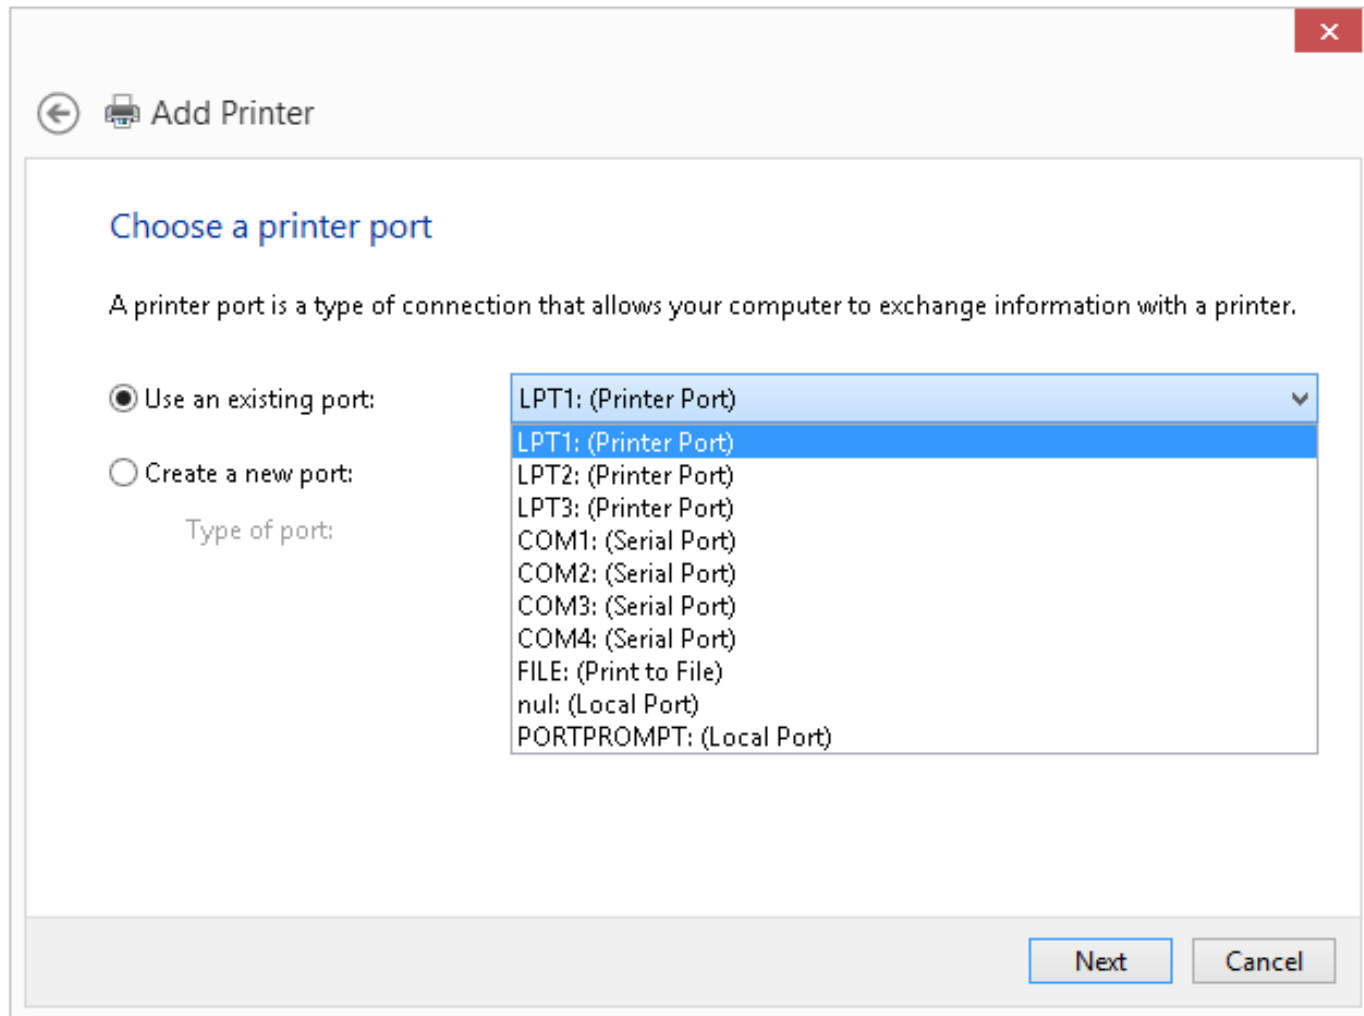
Add Printer

Choose a printer port

A printer port is a type of connection that allows your computer to exchange information with a printer.

Use an existing port:

LPT1: (Printer Port)

LPT1: (Printer Port)
LPT2: (Printer Port)
LPT3: (Printer Port)
COM1: (Serial Port)
COM2: (Serial Port)
COM3: (Serial Port)
COM4: (Serial Port)
FILE: (Print to File)
nul: (Local Port)
PORTPROMPT: (Local Port)

Create a new port:

Type of port:

Next

Cancel